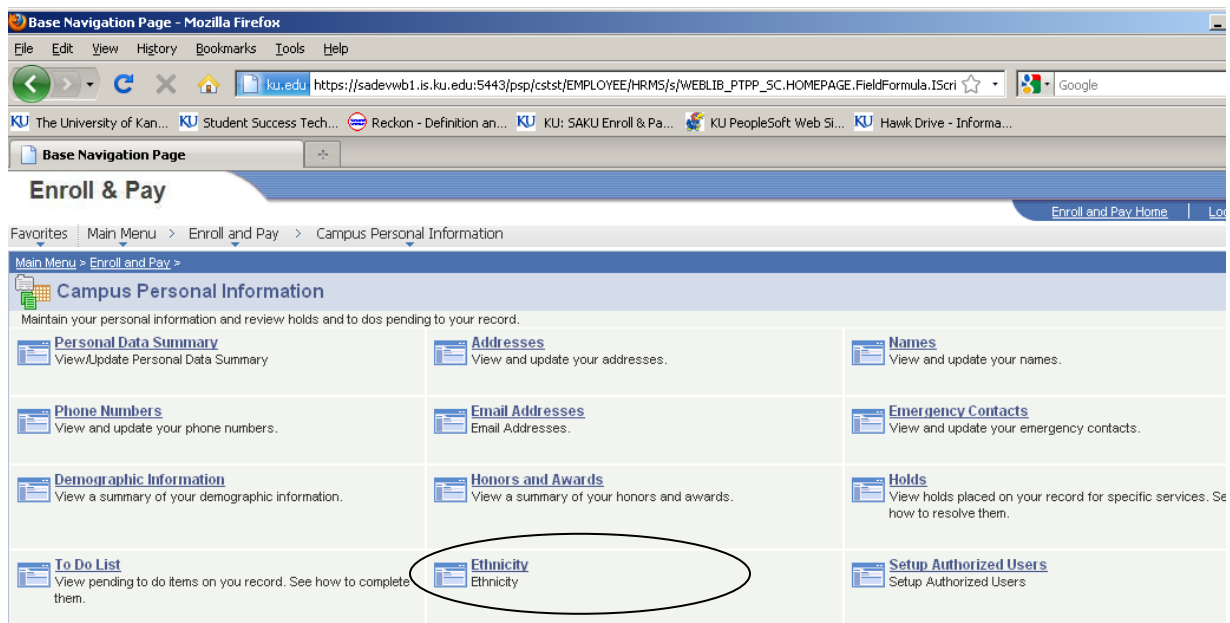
Base Navigation Page - Mozilla Firefox

File Edit View History Bookmarks Tools Help

ku.edu https://sadevwb1.is.ku.edu:5443/psp/cstst/EMPLOYEE/HRMS/s/WEBLIB_PTPP_SC.HOMEPAGE.FieldFormula.IScri

Google

The University of Kan... Student Success Tech... Reckon - Definition an... KU: SAKU Enroll & Pa... KU PeopleSoft Web Si... Hawk Drive - Informa...

Base Navigation Page

Enroll & Pay

Enroll and Pay Home | Lo

Favorites Main Menu > Enroll and Pay > Campus Personal Information

Main Menu > Enroll and Pay >

Campus Personal Information

Maintain your personal information and review holds and to dos pending to your record.

Personal Data Summary
View/Update Personal Data Summary

Addresses
View and update your addresses.

Names
View and update your names.

Phone Numbers
View and update your phone numbers.

Email Addresses
Email Addresses.

Emergency Contacts
View and update your emergency contacts.

Demographic Information
View a summary of your demographic information.

Honors and Awards
View a summary of your honors and awards.

Holds
View holds placed on your record for specific services. Se how to resolve them.

To Do List
View pending to do items on you record. See how to complete them.

Ethnicity
Ethnicity

Setup Authorized Users
Setup Authorized Users